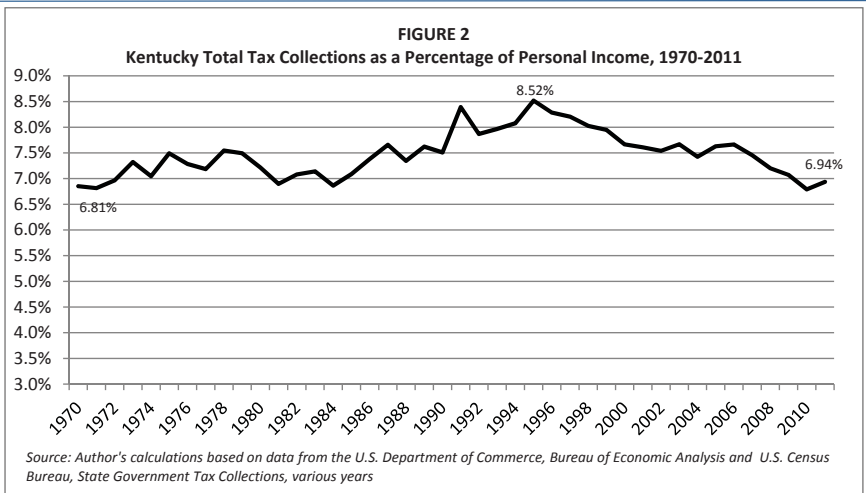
FIGURE 2
Kentucky Total Tax Collections as a Percentage of Personal Income, 1970-2011

9.0%
8.5%
8.0%
7.5%
7.0%
6.5%
6.0%
5.5%
5.0%
4.5%
4.0%
3.5%
3.0%

8.52%
6.81%
6.94%

1970 1972 1974 1976 1978 1980 1982 1984 1986 1988 1990 1992 1994 1996 1998 2000 2002 2004 2006 2008 2010

Source: Author's calculations based on data from the U.S. Department of Commerce, Bureau of Economic Analysis and U.S. Census Bureau, State Government Tax Collections, various years